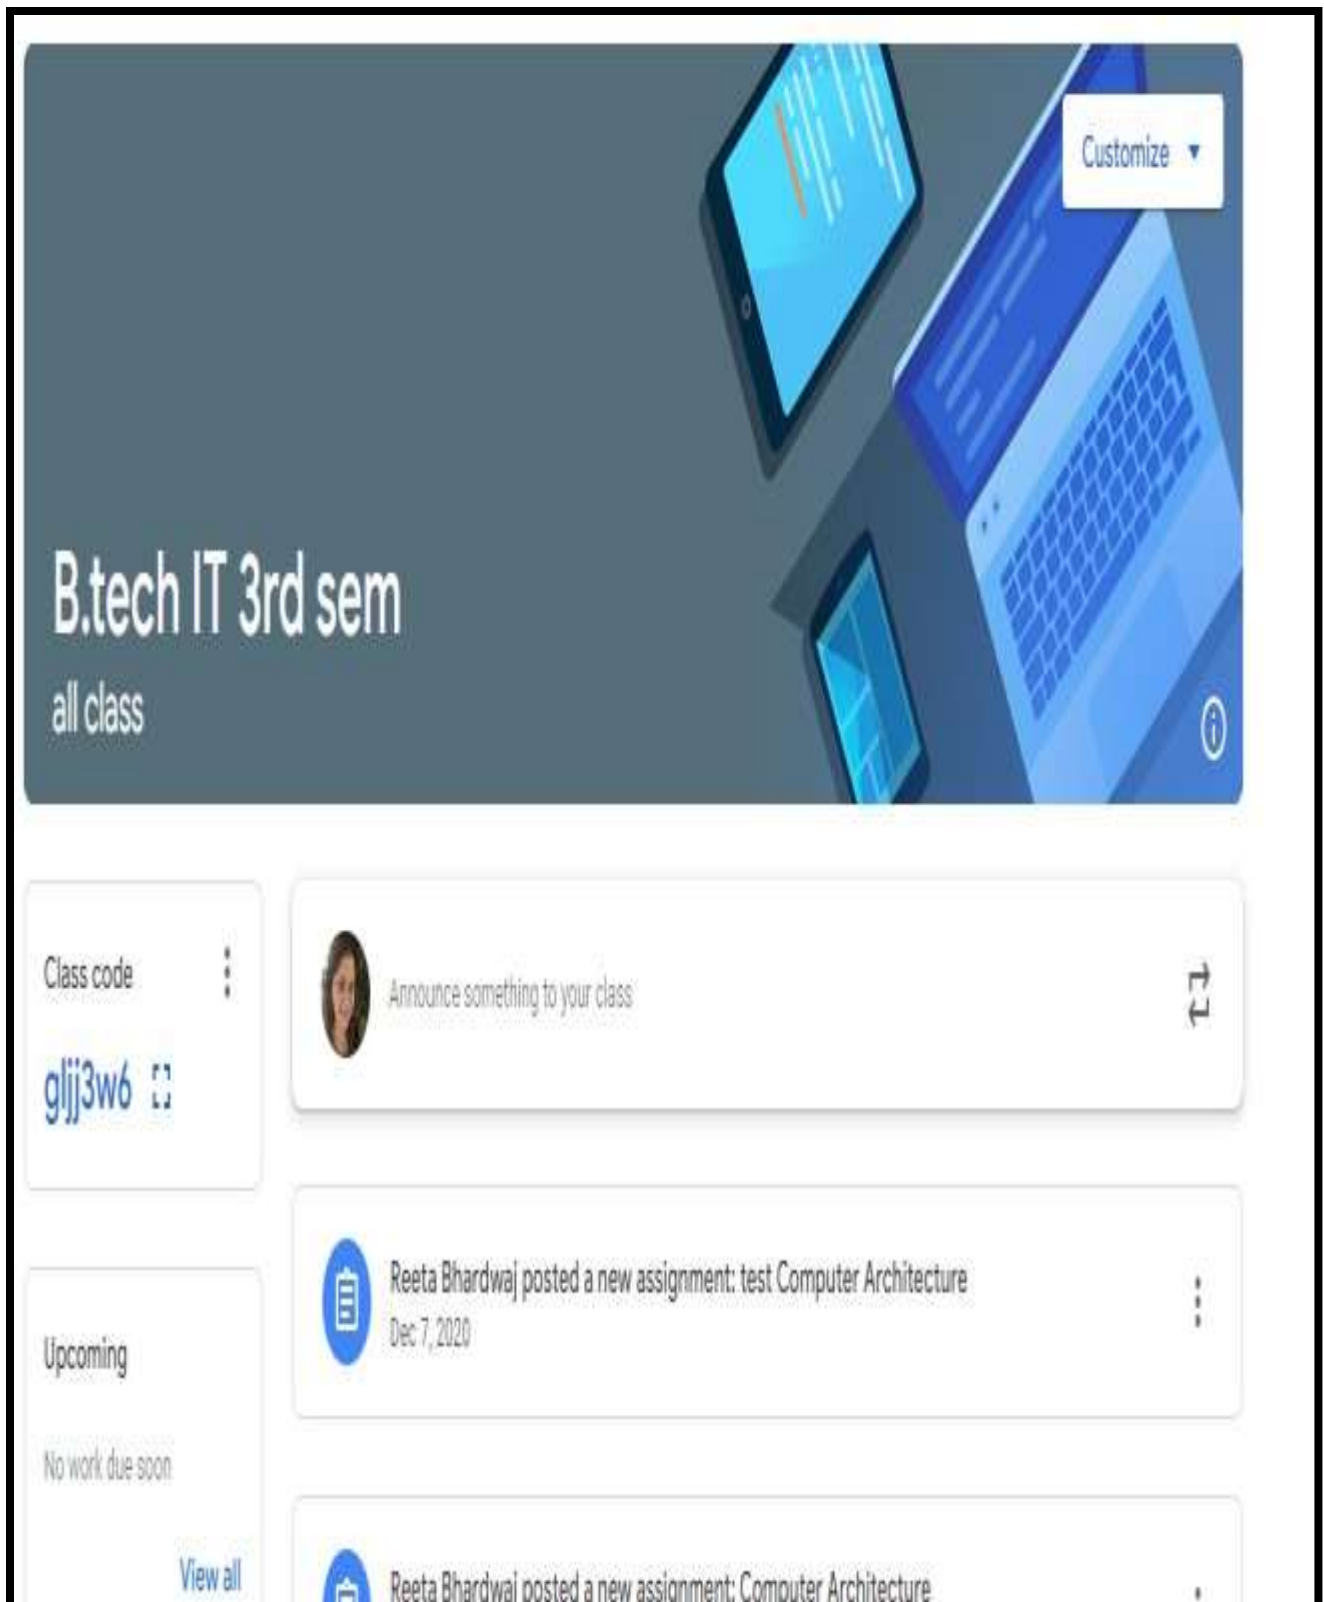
Customize ▾

B.tech IT 3rd sem

all class

Class code

gljj3w6

Announce something to your class

Reeta Bhardwaj posted a new assignment: test Computer Architecture

Dec 7, 2020

Upcoming

No work due soon

View all

Reeta Bhardwaj posted a new assignment: Computer Architecture